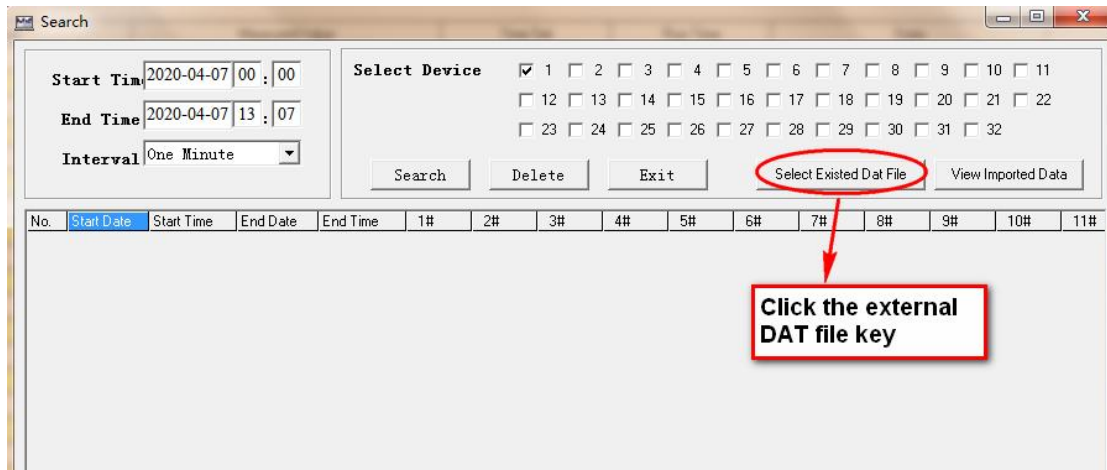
Search

Start Tim 2020-04-07 00 : 00

End Time 2020-04-07 13 : 07

Interval One Minute

Select Device

1 2 3 4 5 6 7 8 9 10 11
12 13 14 15 16 17 18 19 20 21 22
23 24 25 26 27 28 29 30 31 32

Search Delete Exit Select Existed Dat File View Imported Data

| No. | Start Date | Start Time | End Date | End Time | 1# | 2# | 3# | 4# | 5# | 6# | 7# | 8# | 9# | 10# | 11# |
|---|---|---|---|---|---|---|---|---|---|---|---|---|---|---|---|

Click the external DAT file key